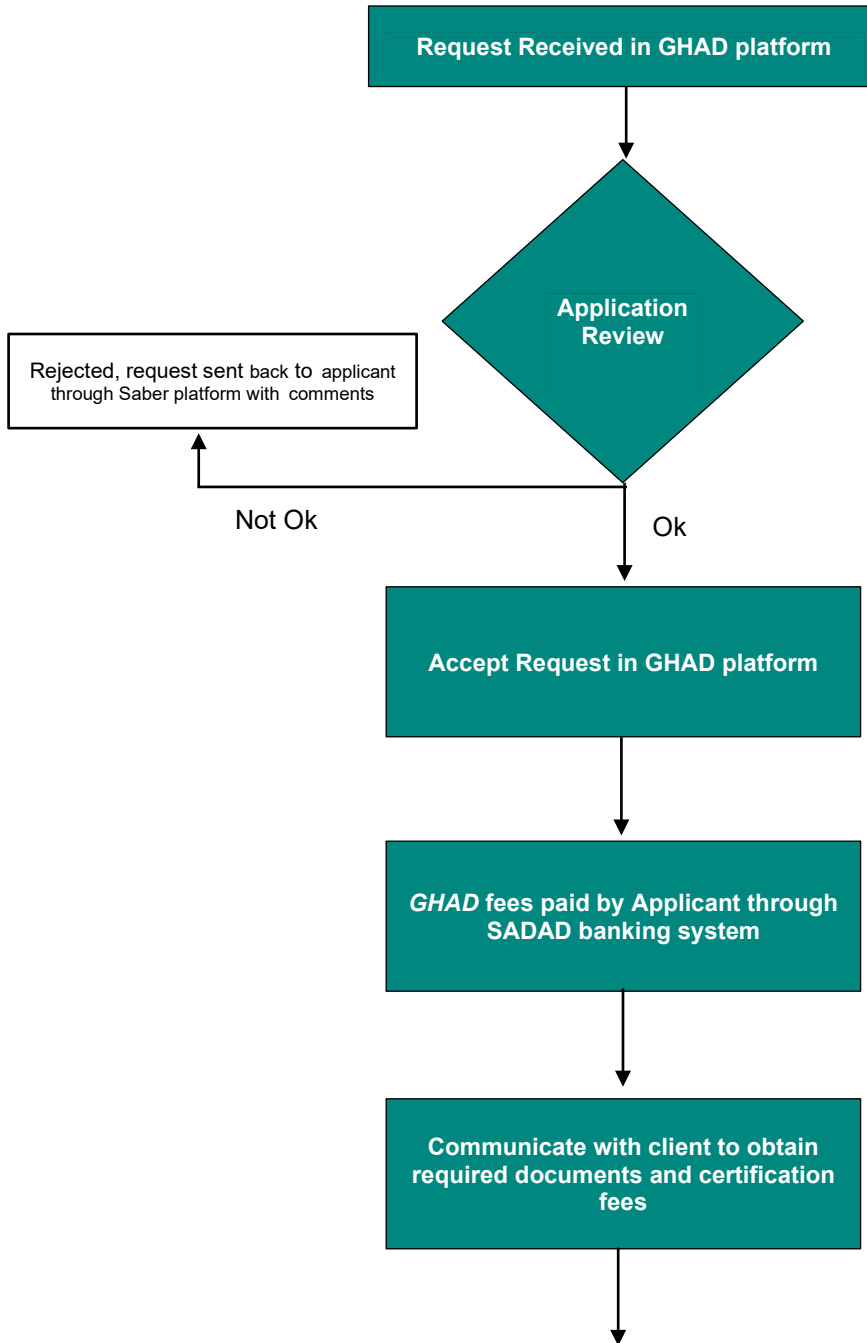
Request Received in GHAD platform

Application Review

Rejected, request sent back to applicant through Saber platform with comments

Not Ok

Ok

Accept Request in GHAD platform

GHAD fees paid by Applicant through SADAD banking system

Communicate with client to obtain required documents and certification fees